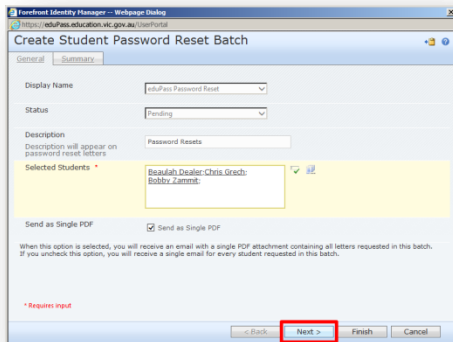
Forefront Identity Manager -- Webpage Dialog
https://eduPass.education.vic.gov.au/UserPortal

Create Student Password Reset Batch

General | Summary

Display Name | eduPass Password Reset

Status | Pending

Description
Description will appear on password reset letters | Password Resets

Selected Students * | Beaulah Dealer; Chris Grech; Bobby Zammit;

Send as Single PDF | Send as Single PDF

When this option is selected, you will receive an email with a single PDF attachment containing all letters requested in this batch. If you uncheck this option, you will receive a single email for every student requested in this batch.

* Requires input

< Back | Next > | Finish | Cancel